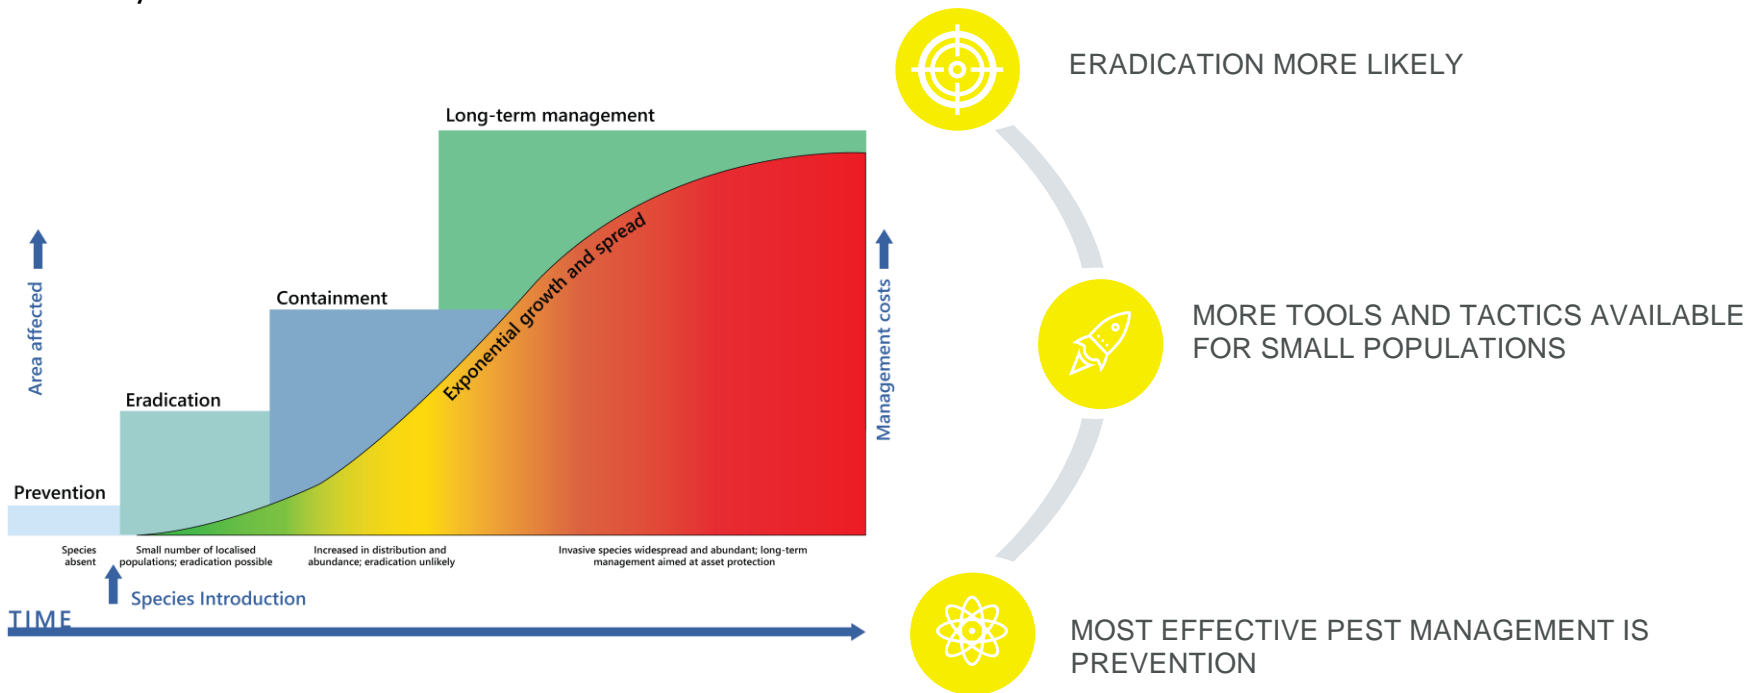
Long-term management

Containment

Eradication

Prevention

Area affected

Management costs

Exponential growth and spread

Species absent

Small number of localised populations; eradication possible

Increased in distribution and abundance; eradication unlikely

Invasive species widespread and abundant; long-term management aimed at asset protection

Species Introduction

TIME

ERADICATION MORE LIKELY

MORE TOOLS AND TACTICS AVAILABLE FOR SMALL POPULATIONS

MOST EFFECTIVE PEST MANAGEMENT IS PREVENTION